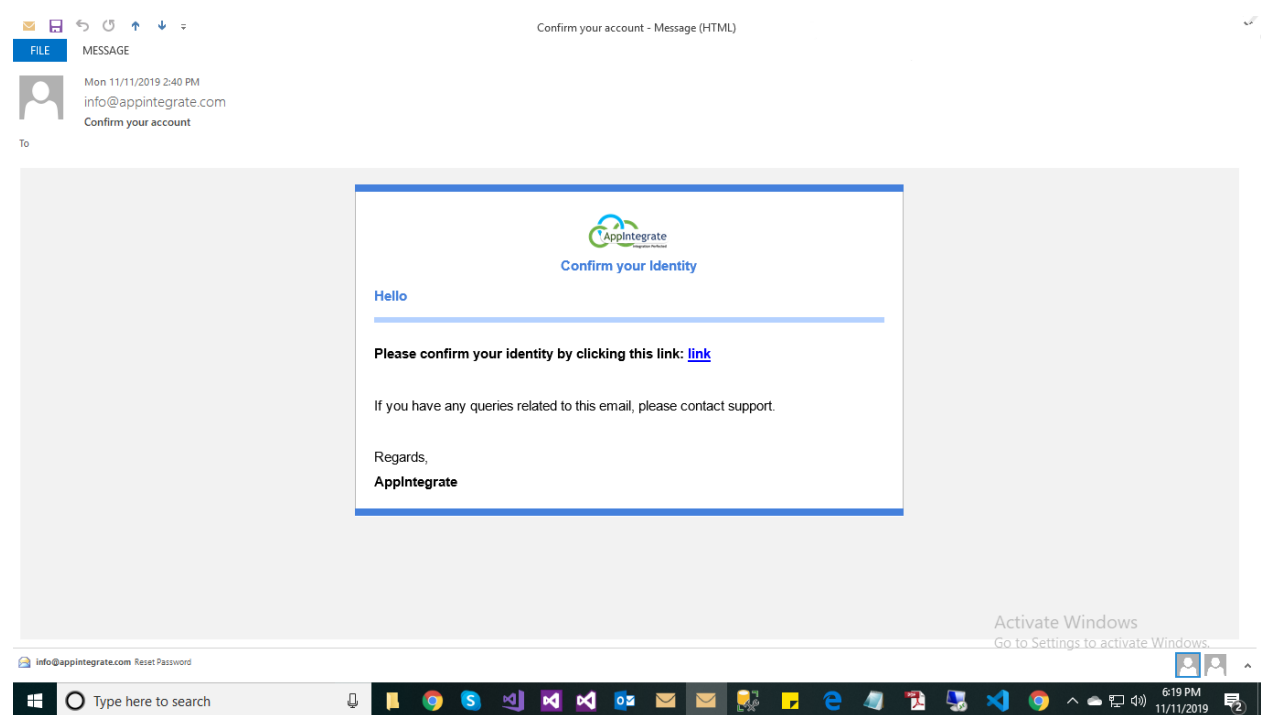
Confirm your account - Message (HTML)

FILE MESSAGE

Mon 11/11/2019 2:40 PM
info@appintegrate.com
Confirm your account

To

AppIntegrate
Integration Perfected

Confirm your Identity

Hello

Please confirm your identity by clicking this link: link

If you have any queries related to this email, please contact support.

Regards,
AppIntegrate

Activate Windows
Go to Settings to activate Windows.

info@appintegrate.com Reset Password

Type here to search

6:19 PM
11/11/2019

2